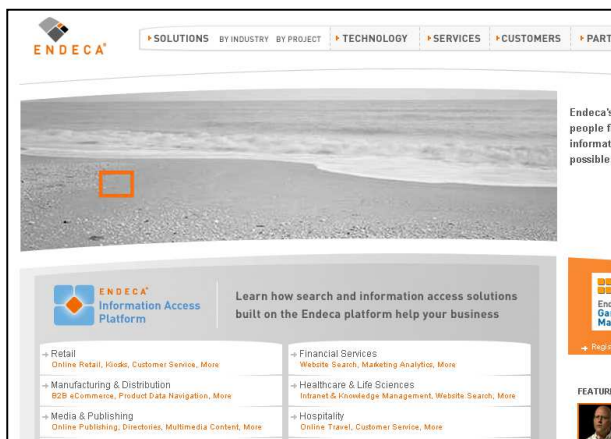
ENDECA®

▸SOLUTIONS BY INDUSTRY BY PROJECT ▸TECHNOLOGY ▸SERVICES ▸CUSTOMERS ▸PART

Endeca's
people f
informat
possible

ENDECA® Information Access Platform

Learn how search and information access solutions built on the Endeca platform help your business

→ Retail
Online Retail, Kiosks, Customer Service, More

→ Financial Services
Website Search, Marketing Analytics, More

→ Manufacturing & Distribution
B2B eCommerce, Product Data Navigation, More

→ Healthcare & Life Sciences
Intranet & Knowledge Management, Website Search, More

→ Media & Publishing
Online Publishing, Directories, Multimedia Content, More

→ Hospitality
Online Travel, Customer Service, More

End
Gar
Ma

→ Regi

FEATUR